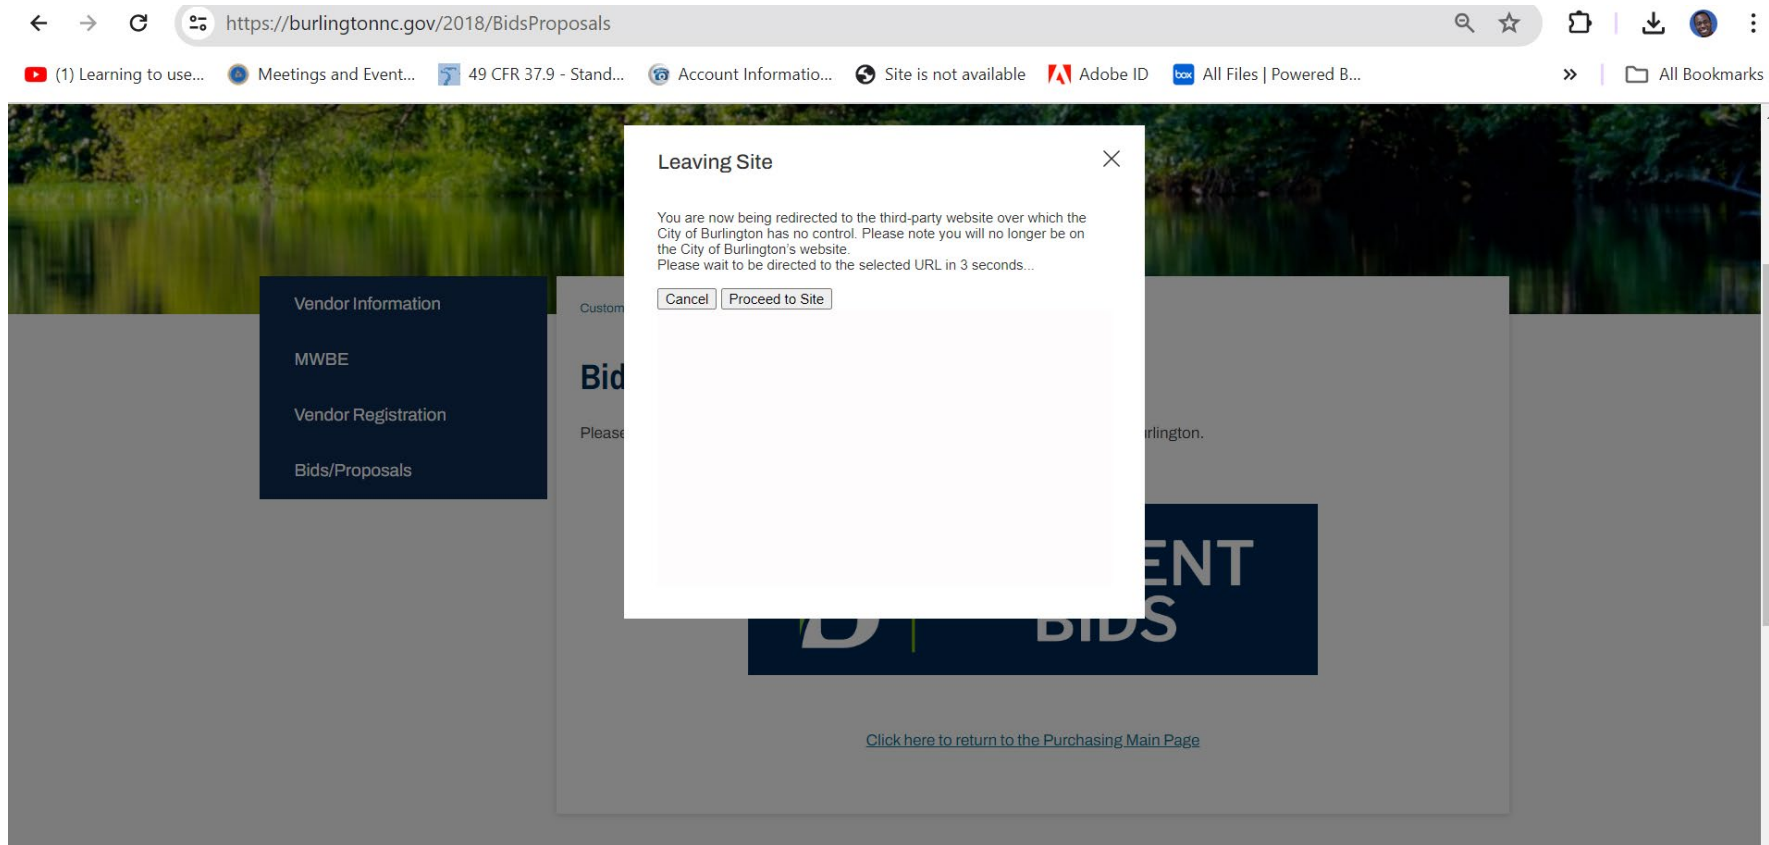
https://burlingtonnc.gov/2018/BidsProposals

(1) Learning to use... Meetings and Event... 49 CFR 37.9 - Stand... Account Informatio... Site is not available Adobe ID All Files | Powered B... » All Bookmarks

Vendor Information

MWBE

Vendor Registration

Bids/Proposals

Custom

Bid

Please

rlington.

ENT

BIDS

Click here to return to the Purchasing Main Page

Leaving Site

You are now being redirected to the third-party website over which the City of Burlington has no control. Please note you will no longer be on the City of Burlington's website.
Please wait to be directed to the selected URL in 3 seconds...

Cancel Proceed to Site